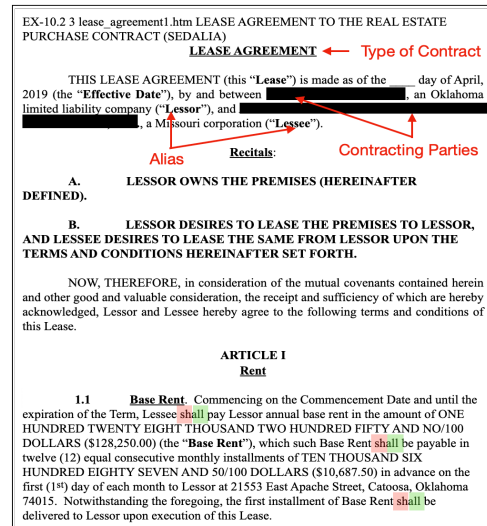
EX-10.2 3 lease_agreement1.htm LEASE AGREEMENT TO THE REAL ESTATE PURCHASE CONTRACT (SEDALIA)

LEASE AGREEMENT ← Type of Contract

THIS LEASE AGREEMENT (this "**Lease**") is made as of the ____ day of April, 2019 (the "**Effective Date**"), by and between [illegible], an Oklahoma limited liability company ("**Lessor**"), and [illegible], a Missouri corporation ("**Lessee**").

Alias

Contracting Parties

Recitals:

A. LESSOR OWNS THE PREMISES (HEREINAFTER DEFINED).

B. LESSOR DESIRES TO LEASE THE PREMISES TO LESSOR, AND LESSEE DESIRES TO LEASE THE SAME FROM LESSOR UPON THE TERMS AND CONDITIONS HEREINAFTER SET FORTH.

NOW, THEREFORE, in consideration of the mutual covenants contained herein and other good and valuable consideration, the receipt and sufficiency of which are hereby acknowledged, Lessor and Lessee hereby agree to the following terms and conditions of this Lease.

ARTICLE I
Rent

1.1 Base Rent. Commencing on the Commencement Date and until the expiration of the Term, Lessee shall pay Lessor annual base rent in the amount of ONE HUNDRED TWENTY EIGHT THOUSAND TWO HUNDRED FIFTY AND NO/100 DOLLARS ($128,250.00) (the "**Base Rent**"), which such Base Rent shall be payable in twelve (12) equal consecutive monthly installments of TEN THOUSAND SIX HUNDRED EIGHTY SEVEN AND 50/100 DOLLARS ($10,687.50) in advance on the first (1$^{st}$) day of each month to Lessor at 21553 East Apache Street, Catoosa, Oklahoma 74015. Notwithstanding the foregoing, the first installment of Base Rent shall be delivered to Lessor upon execution of this Lease.